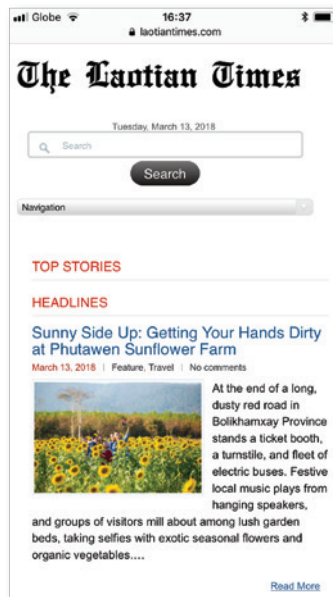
Globe 16:37
laotiantimes.com

The Laotian Times

Tuesday, March 13, 2018

Search

Search

Navigation

TOP STORIES

HEADLINES

Sunny Side Up: Getting Your Hands Dirty at Phutawen Sunflower Farm

March 13, 2018 | Feature, Travel | No comments

At the end of a long, dusty red road in Bolikhamxay Province stands a ticket booth, a turnstile, and fleet of electric buses. Festive local music plays from hanging speakers, and groups of visitors mill about among lush garden beds, taking selfies with exotic seasonal flowers and organic vegetables....

Read More